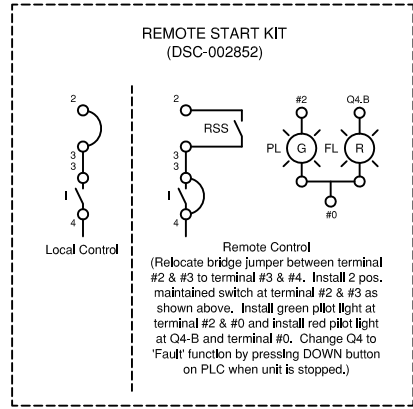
REMOTE START KIT
(DSC-002852)

2
3
3
I
4
Local Control

2
RSS
3
3
I
4

#2
Q4.B
PL
G
FL
R
#0

Remote Control
(Relocate bridge jumper between terminal #2 & #3 to terminal #3 & #4. Install 2 pos. maintained switch at terminal #2 & #3 as shown above. Install green pilot light at terminal #2 & #0 and install red pilot light at Q4-B and terminal #0. Change Q4 to 'Fault' function by pressing DOWN button on PLC when unit is stopped.)